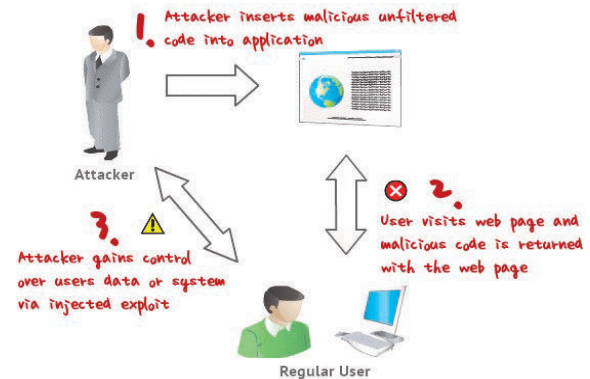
1. Attacker inserts malicious unfiltered code into application

Attacker

2. User visits web page and malicious code is returned with the web page

3. Attacker gains control over users data or system via injected exploit

Regular User